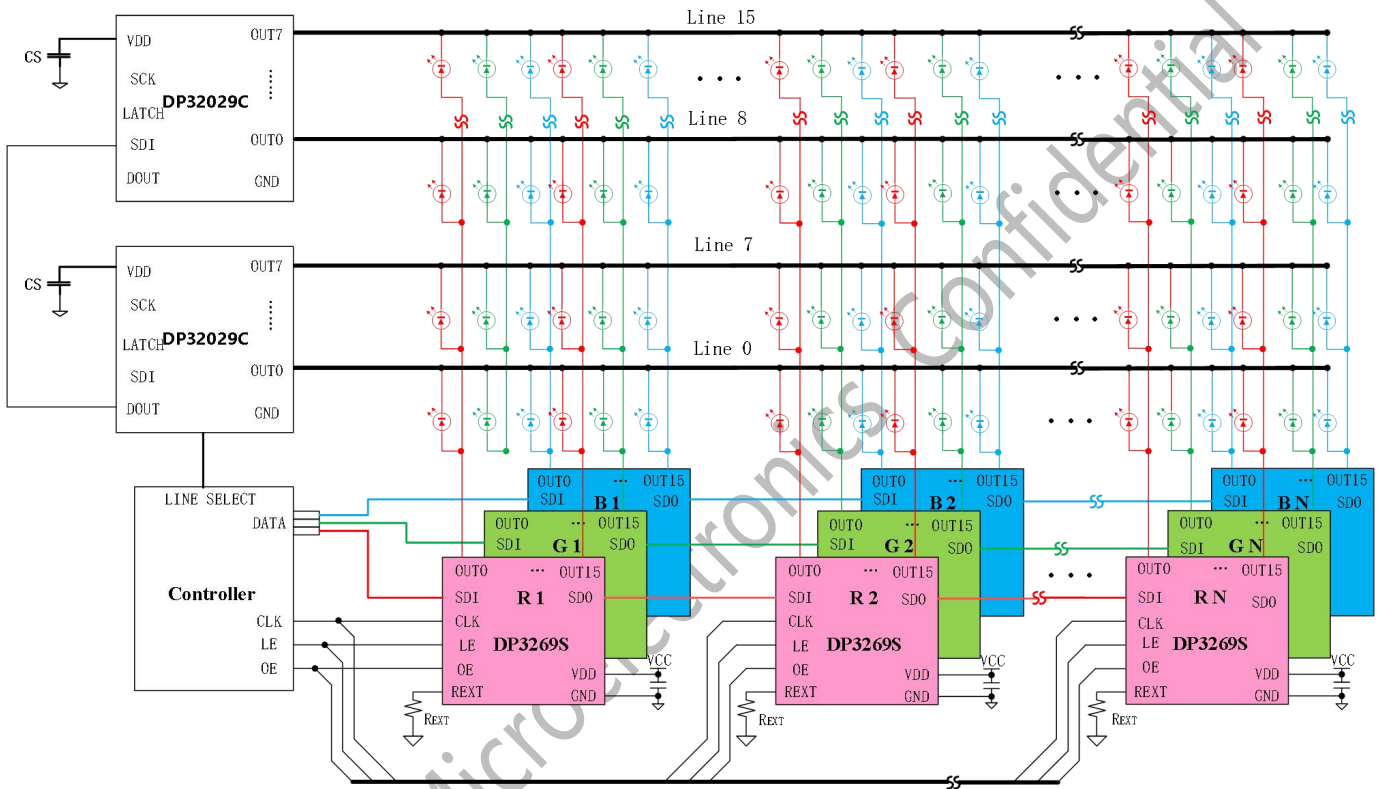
Line 15

CS
VDD
SCK
LATCH
SDI
DOUT
DP32029C
OUT7
OUT0
GND

Line 8

Line 7

CS
VDD
SCK
LATCH
SDI
DOUT
DP32029C
OUT7
OUT0
GND

Line 0

LINE SELECT
DATA
Controller
CLK
LE
OE

OUT0 ... OUT15
SDI B 1 SDO

OUT0 ... OUT15
SDI G 1 SDO

OUT0 ... OUT15
SDI R 1 SDO
CLK
LE DP3269S
OE VDD
REXT GND
VCC
REXT

OUT0 ... OUT15
SDI B 2 SDO

OUT0 ... OUT15
SDI G 2 SDO

OUT0 ... OUT15
SDI R 2 SDO
CLK
LE DP3269S
OE VDD
REXT GND
VCC
REXT

OUT0 ... OUT15
SDI B N SDO

OUT0 ... OUT15
SDI G N SDO

OUT0 ... OUT15
SDI R N SDO
CLK
LE DP3269S
OE VDD
REXT GND
VCC
REXT

Microelectronics Confidential